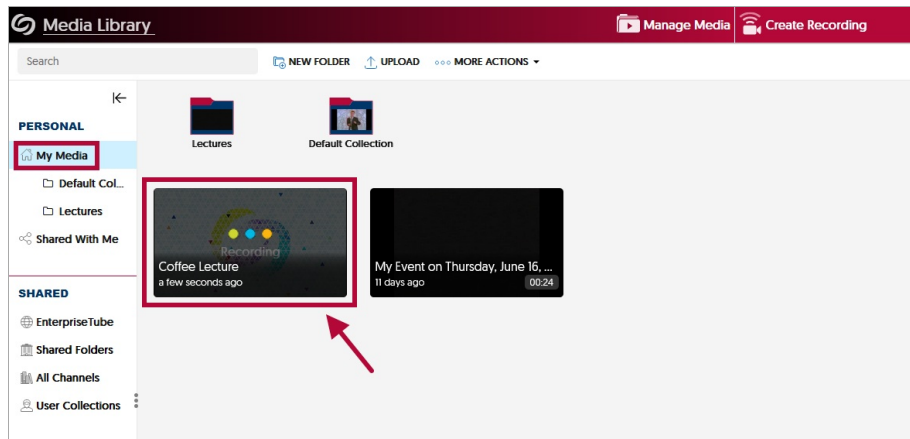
Media Library

Manage Media

Create Recording

Search

NEW FOLDER

UPLOAD

MORE ACTIONS

PERSONAL

My Media

Default Col...

Lectures

Shared With Me

SHARED

EnterpriseTube

Shared Folders

All Channels

User Collections

Lectures

Default Collection

Recording

Coffee Lecture

a few seconds ago

My Event on Thursday, June 16, ...

11 days ago

00:24